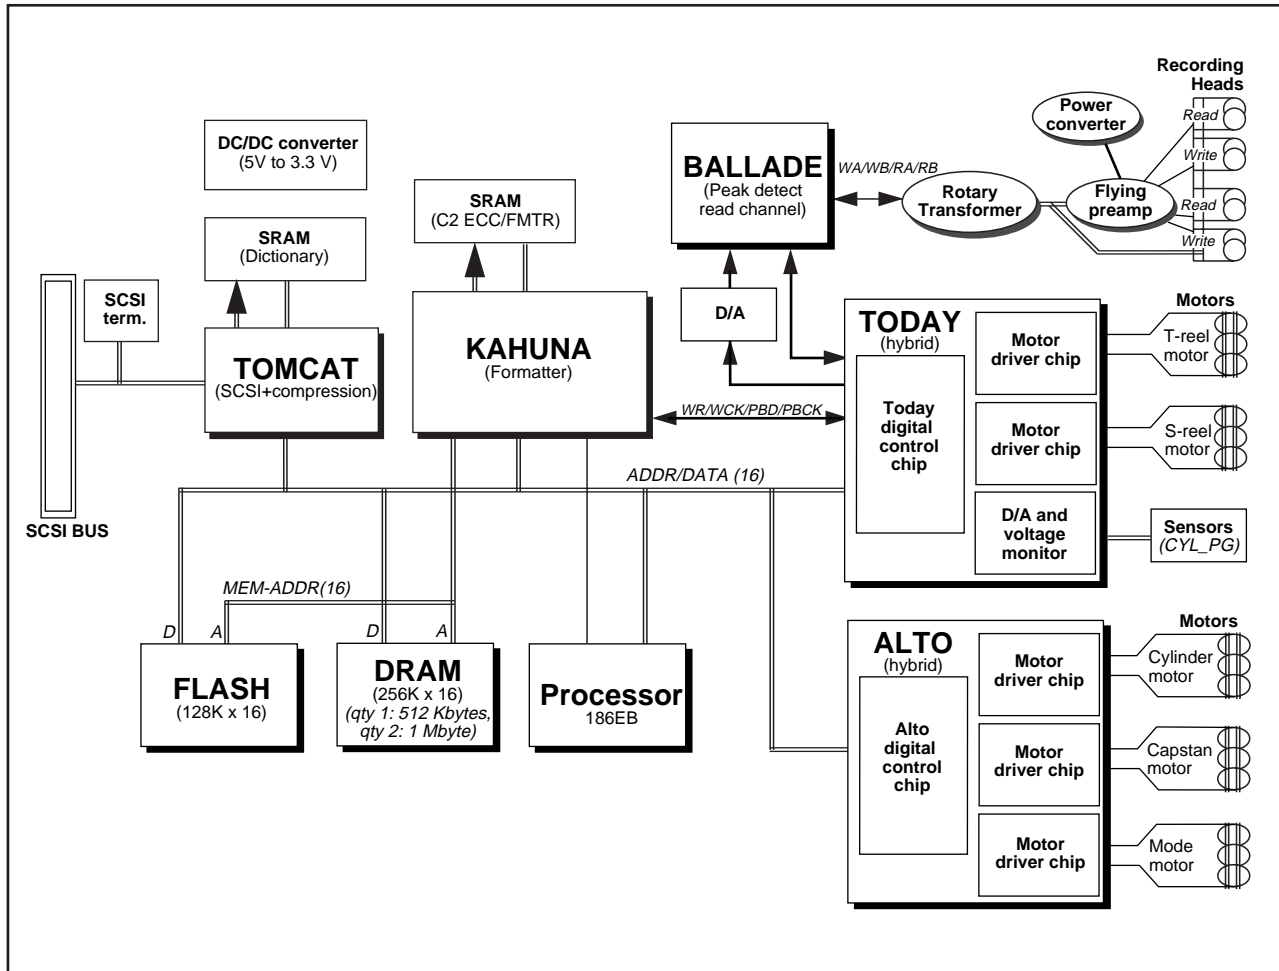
Recording Heads

Power converter

Read

Write

Read

Write

BALLADE
(Peak detect read channel)

WA/WB/RA/RB

Rotary Transformer

Flying preamp

DC/DC converter
(5V to 3.3 V)

SRAM
(C2 ECC/FMTR)

SRAM
(Dictionary)

SCSI term.

TOMCAT
(SCSI+compression)

KAHUNA
(Formatter)

D/A

TODAY
(hybrid)

Motors

Motor driver chip

T-reel motor

Today digital control chip

Motor driver chip

S-reel motor

D/A and voltage monitor

Sensors
(CYL_PG)

WR/WCK/PBD/PBCK

ADDR/DATA (16)

SCSI BUS

MEM-ADDR(16)

D

A

D

A

FLASH
(128K x 16)

DRAM
(256K x 16)
(qty 1: 512 Kbytes, qty 2: 1 Mbyte)

Processor
186EB

ALTO
(hybrid)

Motors

Motor driver chip

Cylinder motor

Alto digital control chip

Motor driver chip

Capstan motor

Motor driver chip

Mode motor